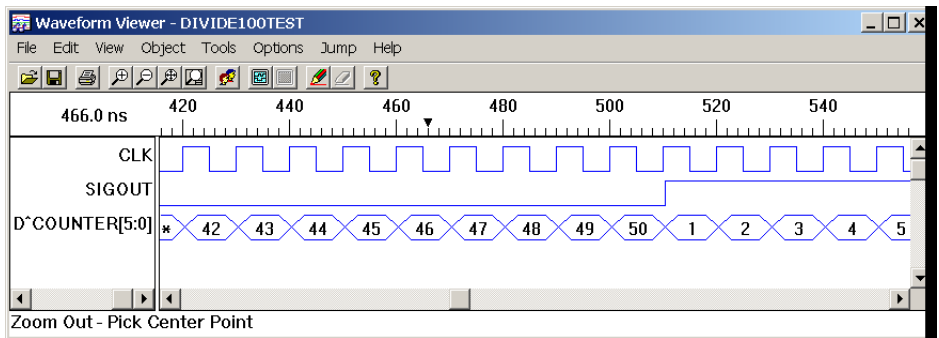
Waveform Viewer - DIVIDE100TEST

File Edit View Object Tools Options Jump Help

466.0 ns

420 440 460 480 500 520 540

CLK

SIGOUT

D^COUNTER[5:0]

* 42 43 44 45 46 47 48 49 50 1 2 3 4 5

Zoom Out - Pick Center Point